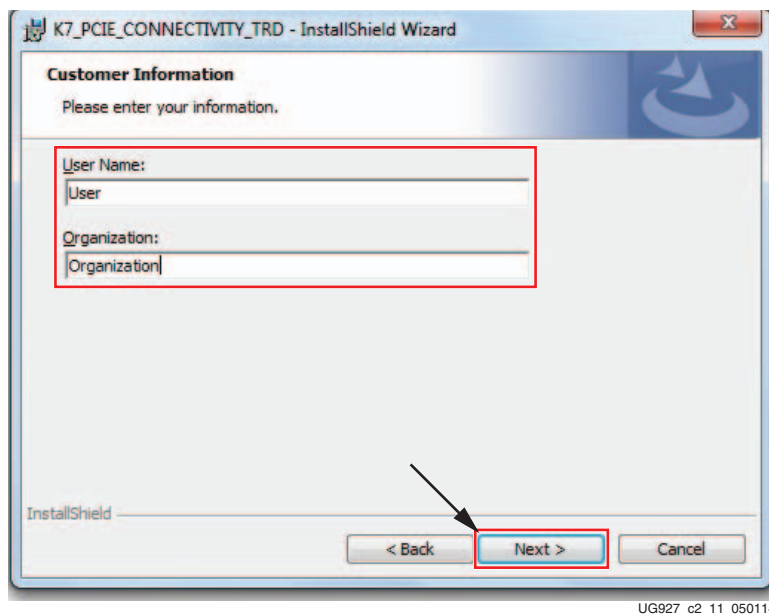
K7_PCIE_CONNECTIVITY_TRD - InstallShield Wizard

Customer Information

Please enter your information.

User Name:

User

Organization:

Organization

InstallShield

< Back

Next >

Cancel

UG927_c2_11_05011